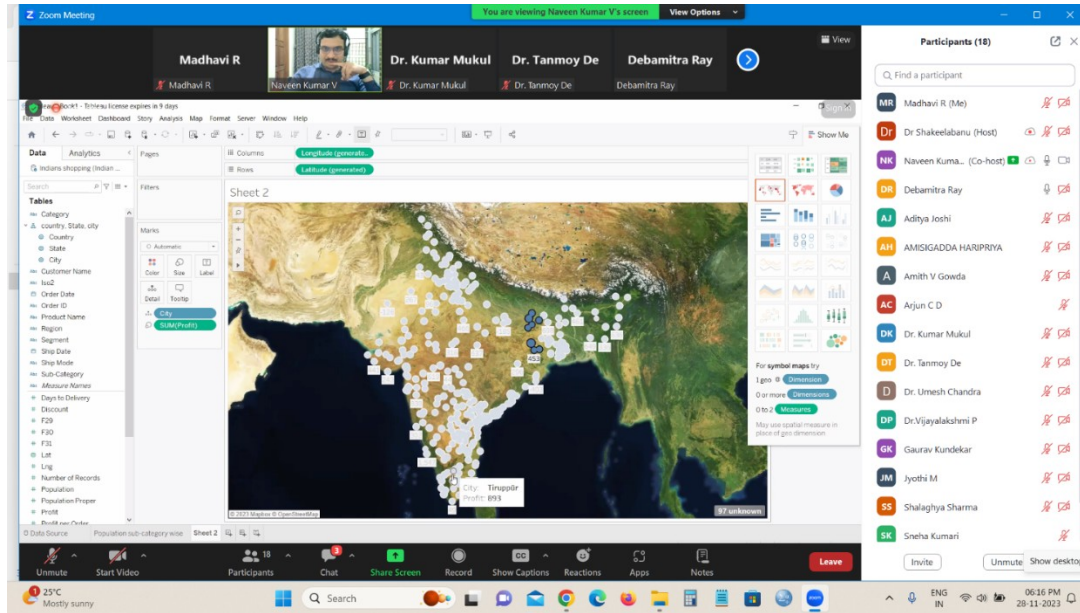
Zoom Meeting

You are viewing Naveen Kumar V's screen View Options

View

Madhavi R
Madhavi R
Naveen Kumar V
Dr. Kumar Mukul
Dr. Kumar Mukul
Dr. Tanmoy De
Dr. Tanmoy De
Debamitra Ray
Debamitra Ray

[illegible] Book1 - Tableau license expires in 9 days

File Data Worksheet Dashboard Story Analysis Map Format Server Window Help

Show Me

Data Analytics

Indians shopping (Indian ...

Search

Tables

Category
country, State, city
Country
State
City
Customer Name
Iso2
Order Date
Order ID
Product Name
Region
Segment
Ship Date
Ship Mode
Sub-Category
Measure Names
Days to Delivery
Discount
F29
F30
F31
Lat
Lng
Number of Records
Population
Population Proper
Profit
Profit per Order

Pages

Filters

Marks

Automatic

Color Size Label

Detail Tooltip

City

SUM(Profit)

Columns Longitude (generated)

Rows Latitude (generated)

Sheet 2

City: Tiruppūr
Profit: 893

© 2023 Mapbox © OpenStreetMap

97 unknown

For symbol maps try
1 geo Dimension
0 or more Dimensions
0 to 2 Measures

May use spatial measure in place of geo dimension

Data Source Population sub-category wise Sheet 2

Participants (18)

Find a participant

MR Madhavi R (Me)
Dr Dr Shakeelabanu (Host)
NK Naveen Kuma... (Co-host)
DR Debamitra Ray
AJ Aditya Joshi
AH AMISIGADDA HARIPRIYA
A Amith V Gowda
AC Arjun C D
DK Dr. Kumar Mukul
DT Dr. Tanmoy De
D Dr. Umesh Chandra
DP Dr.Vijayalakshmi P
GK Gaurav Kundekar
JM Jyothi M
SS Shalaghya Sharma
SK Sneha Kumari

Invite Unmute Show desktop

Unmute Start Video Participants 18 Chat 3 Share Screen Record Show Captions Reactions Apps Notes Leave

25°C
Mostly sunny

Search

ENG IN

06:16 PM
28-11-2023